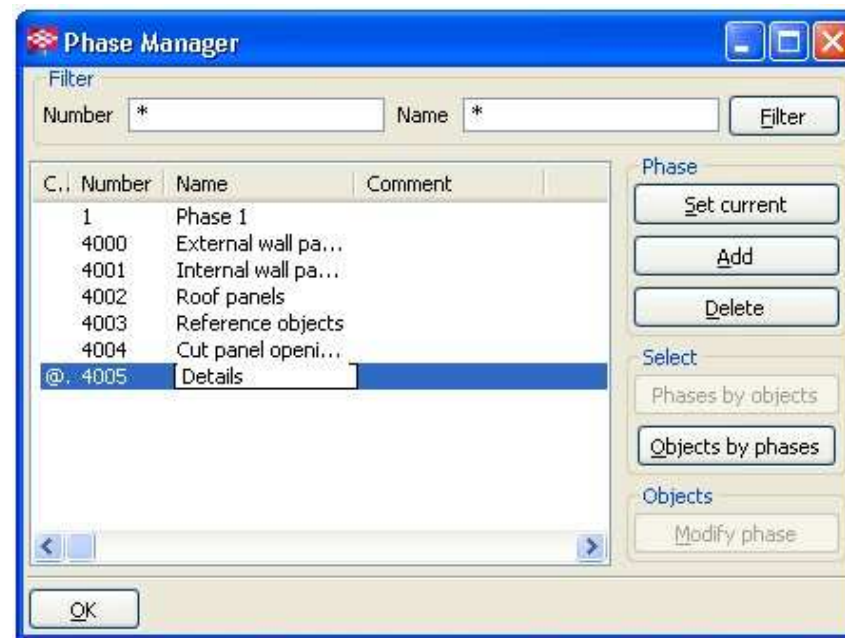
Phase Manager

Filter

Number *

Name *

Filter

| C.. | Number | Name | Comment |
|---|---|---|---|
| | 1 | Phase 1 | |
| | 4000 | External wall pa... | |
| | 4001 | Internal wall pa... | |
| | 4002 | Roof panels | |
| | 4003 | Reference objects | |
| | 4004 | Cut panel openi... | |
| @. | 4005 | Details | |

Phase

Set current

Add

Delete

Select

Phases by objects

Objects by phases

Objects

Modify phase

OK